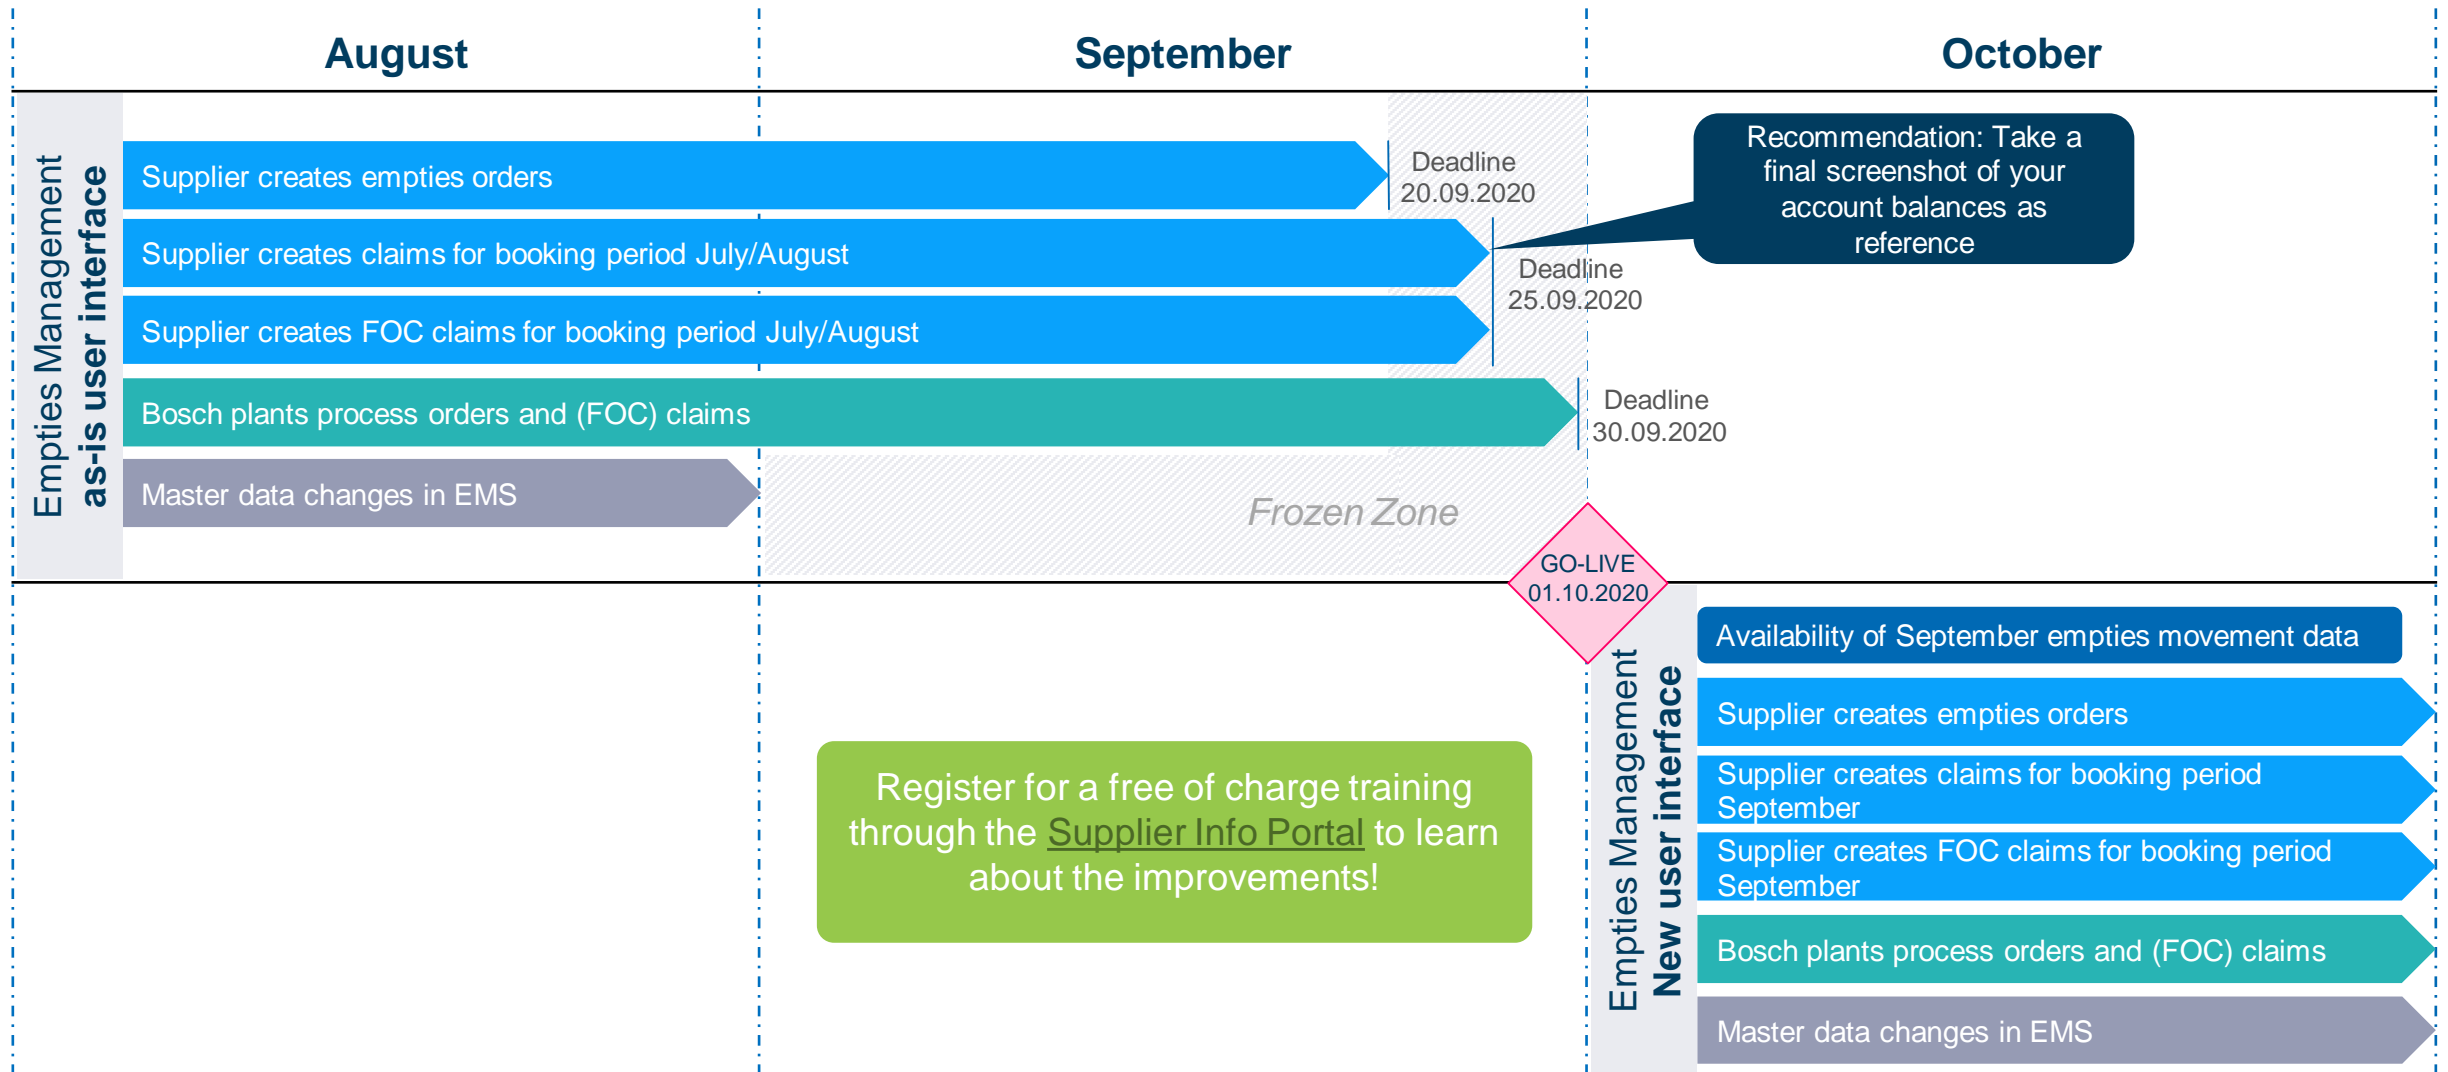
August

September

October

Empties Management
as-is user interface

Supplier creates empties orders

Deadline 20.09.2020

Supplier creates claims for booking period July/August

Supplier creates FOC claims for booking period July/August

Deadline 25.09.2020

Recommendation: Take a final screenshot of your account balances as reference

Bosch plants process orders and (FOC) claims

Deadline 30.09.2020

Master data changes in EMS

Frozen Zone

GO-LIVE 01.10.2020

Empties Management
New user interface

Availability of September empties movement data

Supplier creates empties orders

Supplier creates claims for booking period September

Supplier creates FOC claims for booking period September

Bosch plants process orders and (FOC) claims

Master data changes in EMS

Register for a free of charge training through the Supplier Info Portal to learn about the improvements!